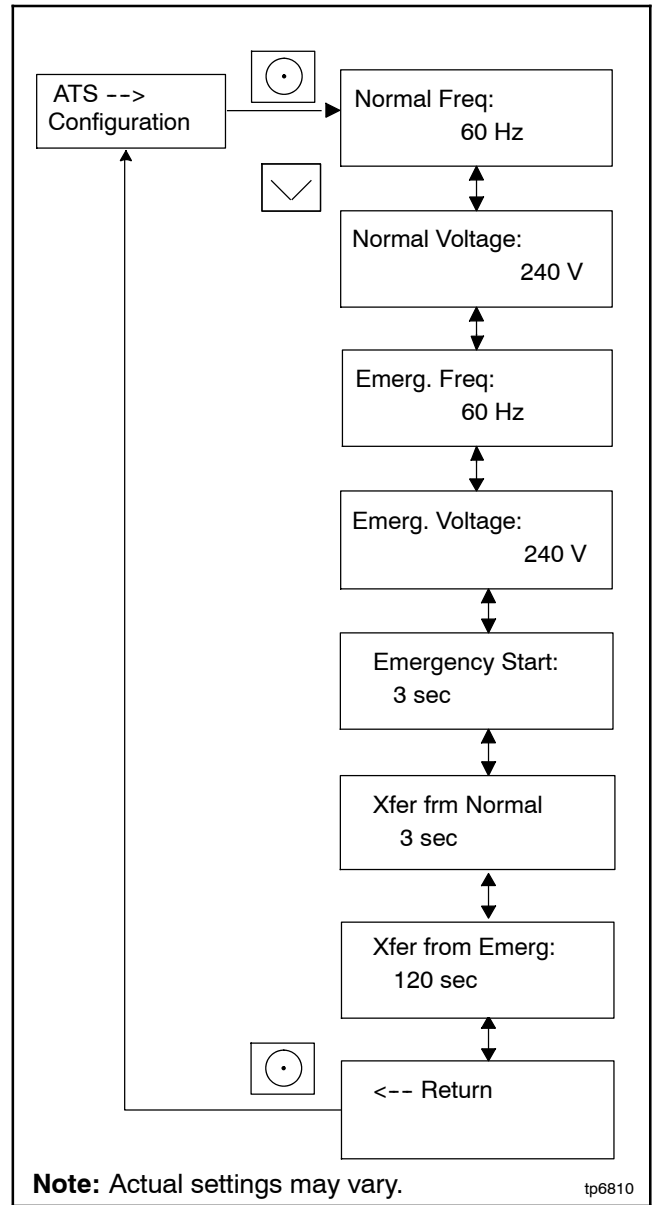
ATS -->
Configuration

Normal Freq:
60 Hz

Normal Voltage:
240 V

Emerg. Freq:
60 Hz

Emerg. Voltage:
240 V

Emergency Start:
3 sec

Xfer frm Normal
3 sec

Xfer from Emerg:
120 sec

<-- Return

**Note:** Actual settings may vary.

tp6810